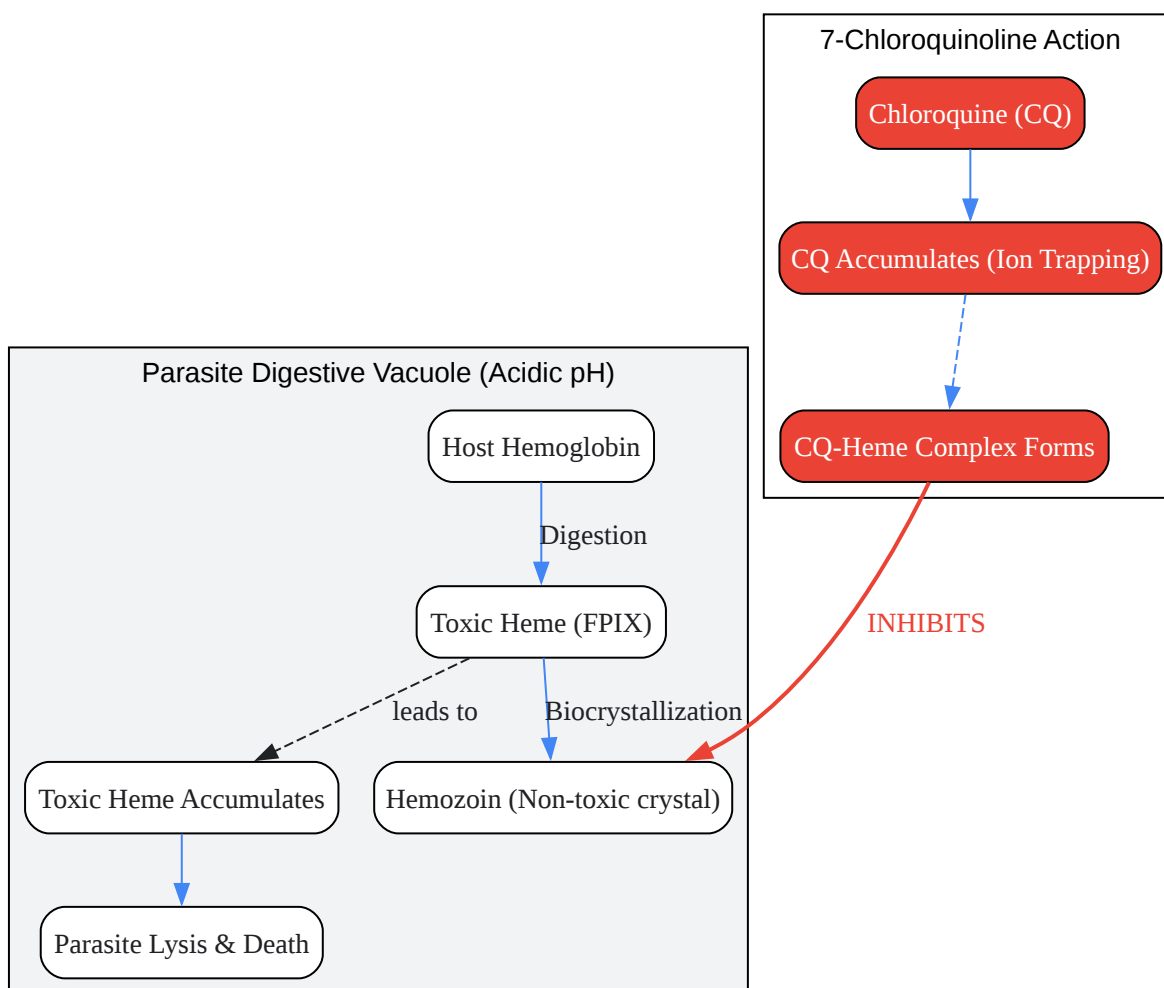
7-Chloroquinoline Action

Chloroquine (CQ)

CQ Accumulates (Ion Trapping)

CQ-Heme Complex Forms

Parasite Digestive Vacuole (Acidic pH)

Host Hemoglobin

Digestion

Toxic Heme (FPIX)

INHIBITS

leads to

Biocrystallization

Toxic Heme Accumulates

Hemozoin (Non-toxic crystal)

Parasite Lysis & Death